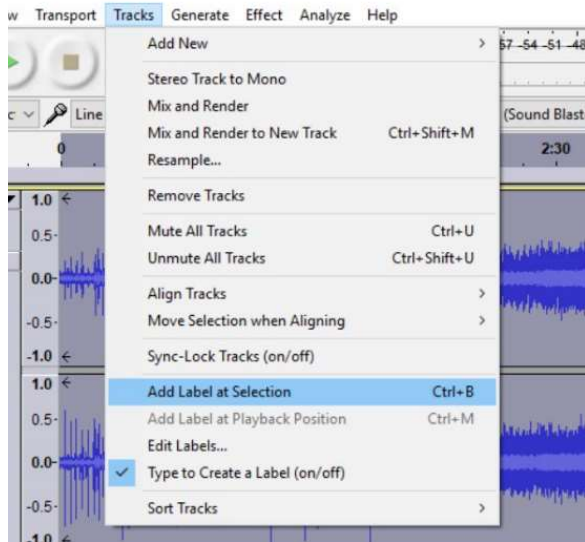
w Transport Tracks Generate Effect Analyze Help

57 -54 -51 -48

c Line

(Sound Blast

0

2:30

1.0

0.5-

0.0-

-0.5-

-1.0

1.0

0.5-

0.0-

-0.5-

-1.0

Add New >

Stereo Track to Mono
Mix and Render
Mix and Render to New Track Ctrl+Shift+M
Resample...

Remove Tracks

Mute All Tracks Ctrl+U
Unmute All Tracks Ctrl+Shift+U

Align Tracks >
Move Selection when Aligning >

Sync-Lock Tracks (on/off)

Add Label at Selection Ctrl+B
Add Label at Playback Position Ctrl+M
Edit Labels...
✓ Type to Create a Label (on/off)

Sort Tracks >